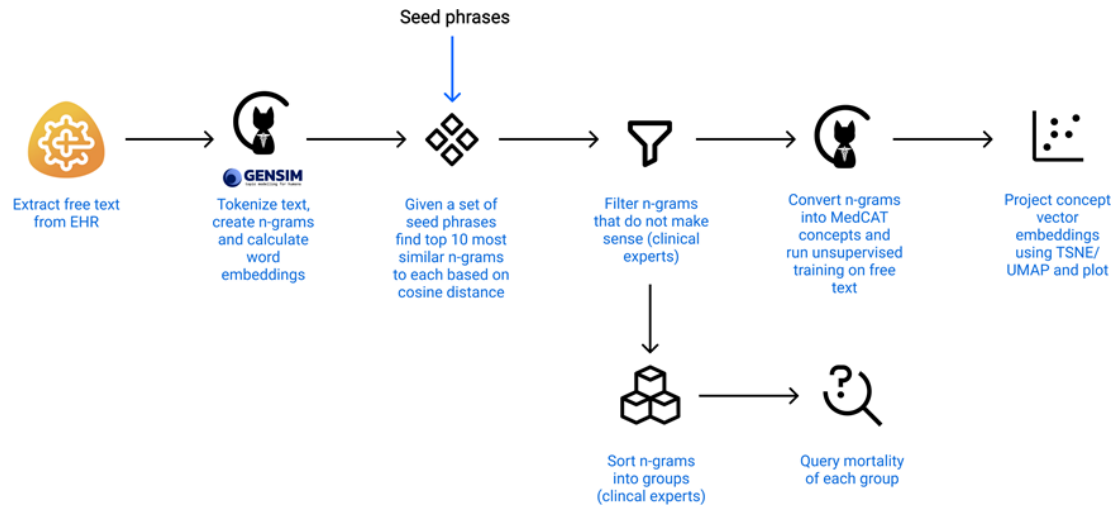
Seed phrases

Extract free text from EHR

GENSIM
topic modelling for humans

Tokenize text, create n-grams and calculate word embeddings

Given a set of seed phrases find top 10 most similar n-grams to each based on cosine distance

Filter n-grams that do not make sense (clinical experts)

Convert n-grams into MedCAT concepts and run unsupervised training on free text

Project concept vector embeddings using TSNE/ UMAP and plot

Sort n-grams into groups (clincal experts)

Query mortality of each group